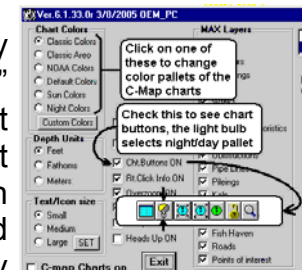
y
,"
t
t
n
d
y

Ver.6.1.33.0r 3/0/2005 OEM_PC

Chart Colors
Classic Colors
Classic Areo
NOAA Colors
Default Colors
Sun Colors
Night Colors
Custom Colors

Depth Units
Feet
Fathoms
Meters

Text/Icon size
Small
Medium
Large
SET

C-map Charts on

MAX Layers

Click on one of these to change color pallets of the C-Map charts

Check this to see chart buttons, the light bulb selects night/day pallet

Cht.Buttons ON
Rt.Click Info ON
Overzoom ON

Heads Up ON

Exit

Obstructions
Pipe Lines
Pilings
Fish Haven
Roads
Points of interest